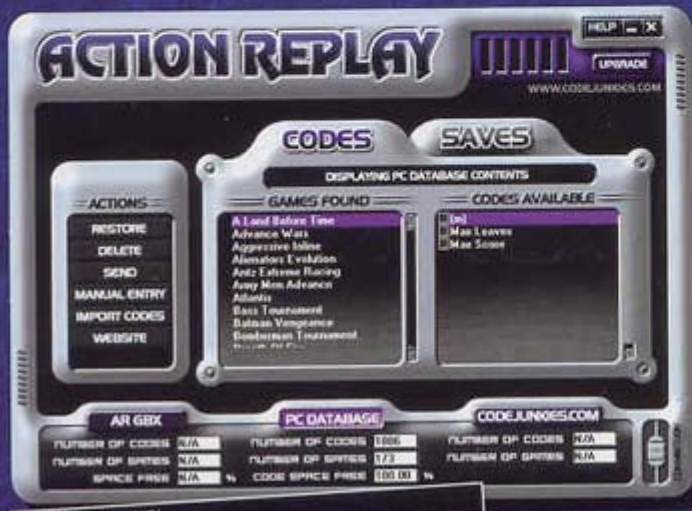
HELP _ X

ACTION REPLAY

UPGRADE

WWW.CODEJUNKIES.COM

CODES

SAVES

DISPLAYING PC DATABASE CONTENTS

ACTIONS

RESTORE

DELETE

SEND

MANUAL ENTRY

IMPORT CODES

WEBSITE

GAMES FOUND

A Land Before Time
Advance Wars
Aggressive Inline
Alienators Evolution
Antz Extreme Racing
Army Men Advance
Atlantis
Bass Tournament
Batman Vengeance
Bomberman Tournament
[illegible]

CODES AVAILABLE

(m)
Max Leaves
Max Score

AR GBX

NUMBER OF CODES N/A
NUMBER OF GAMES N/A
SPACE FREE N/A %

PC DATABASE

NUMBER OF CODES 1886
NUMBER OF GAMES 173
CODE SPACE FREE 100.00 %

CODEJUNKIES.COM

NUMBER OF CODES N/A
NUMBER OF GAMES N/A